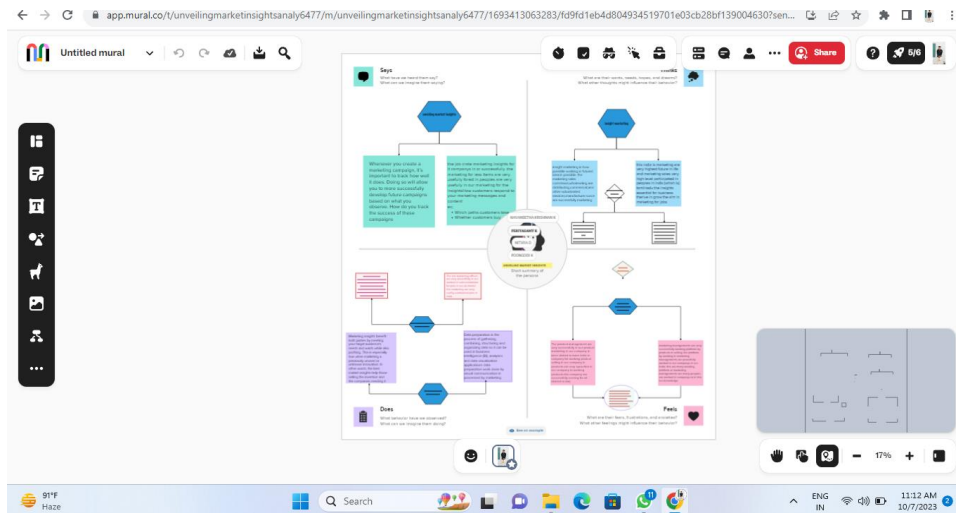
app.mural.co/t/unveilingmarketinsightsanaly6477/m/unveilingmarketinsightsanaly6477/1693413063283/fd9fd1eb4d804934519701e03cb28bf139004630?sen...

Untitled mural

Share

5/6

Says
What have we heard them say?
What can we imagine them saying?

Thinks
What are their wants, needs, hopes, and dreams?
What other thoughts might influence their behavior?

Whenever you create a marketing campaign, it's important to track how well it does. Doing so will allow you to more successfully develop future campaigns based on what you observe. How do you track the success of these campaigns

Do you make marketing insights for a campaign is so successfully, that marketing for new items are very useful in marketing, and also very useful in our marketing for the campaigns customers respond to your marketing messages and content

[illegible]

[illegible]

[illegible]

Short summary of the persona

Does
What behavior have we observed?
What can we imagine them doing?

Feels
What are their fears, frustrations, and anxieties?
What other feelings might influence their behavior?

17%

91°F
Haze

Search

ENG
IN

11:12 AM
10/7/2023